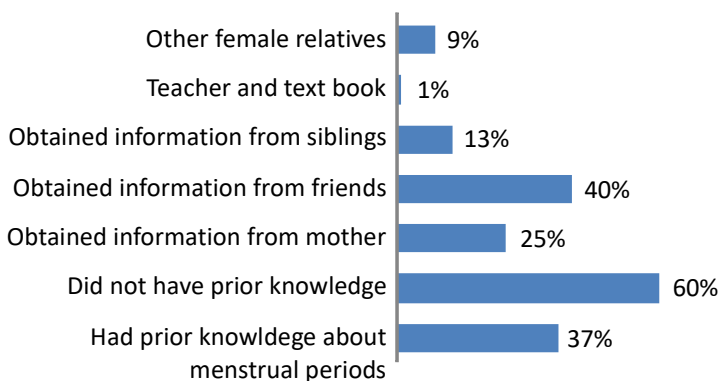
Other female relatives 9%
Teacher and text book 1%
Obtained information from siblings 13%
Obtained information from friends 40%
Obtained information from mother 25%
Did not have prior knowledge 60%
Had prior knowldege about menstrual periods 37%